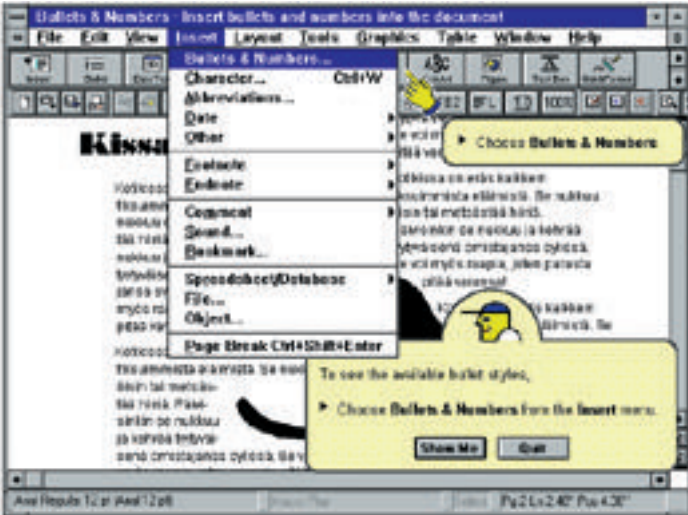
Bullets & Numbers - Insert bullets and numbers into the document

File Edit View Insert Layout Tools Graphics Table Window Help

Bullets & Numbers...
Character... Ctrl+W
Abbreviations...
Date
Other
Footnote
Endnote
Comment
Sound...
Bookmark...
Spreadsheet/Database
File...
Object...
Page Break Ctrl+Shift+Enter

Kissa

Choose Bullets & Numbers

To see the available bullet styles,

Choose Bullets & Numbers from the Insert menu.

Show Me Quit

Pg 2 Ln 2.40" Pos 4.30"